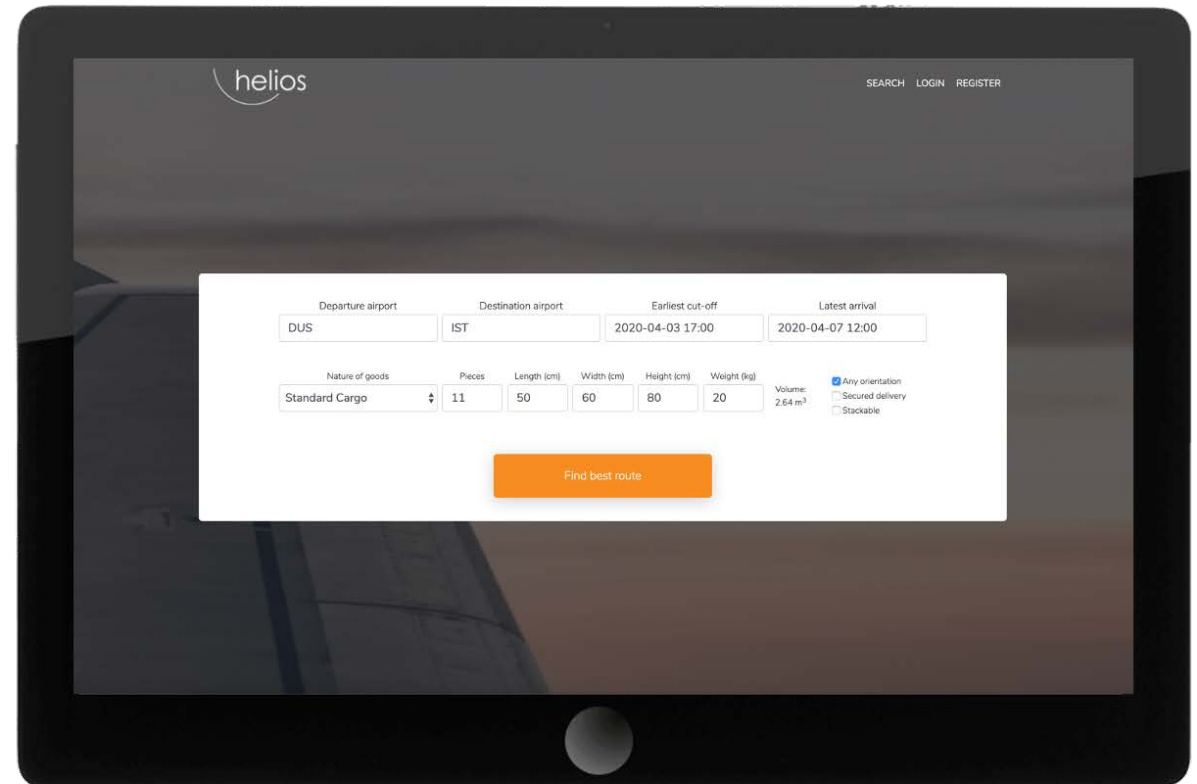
helios

SEARCH LOGIN REGISTER

Departure airport
DUS

Destination airport
IST

Earliest cut-off
2020-04-03 17:00

Latest arrival
2020-04-07 12:00

Nature of goods
Standard Cargo

Pieces
11

Length (cm)
50

Width (cm)
60

Height (cm)
80

Weight (kg)
20

Volume: 2.64 $m^3$

Any orientation
Secured delivery
Stackable

Find best route